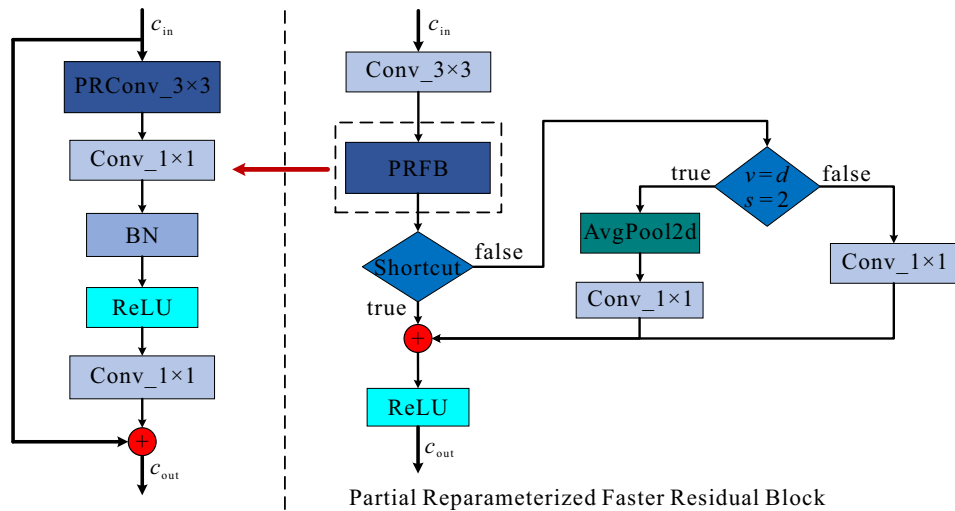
$c_{in}$

PRConv_3×3

Conv_1×1

BN

ReLU

Conv_1×1

+

$c_{out}$

$c_{in}$

Conv_3×3

PRFB

Shortcut

false

true

$v = d$
$s = 2$

true

false

AvgPool2d

Conv_1×1

Conv_1×1

+

ReLU

$c_{out}$

Partial Reparameterized Faster Residual Block